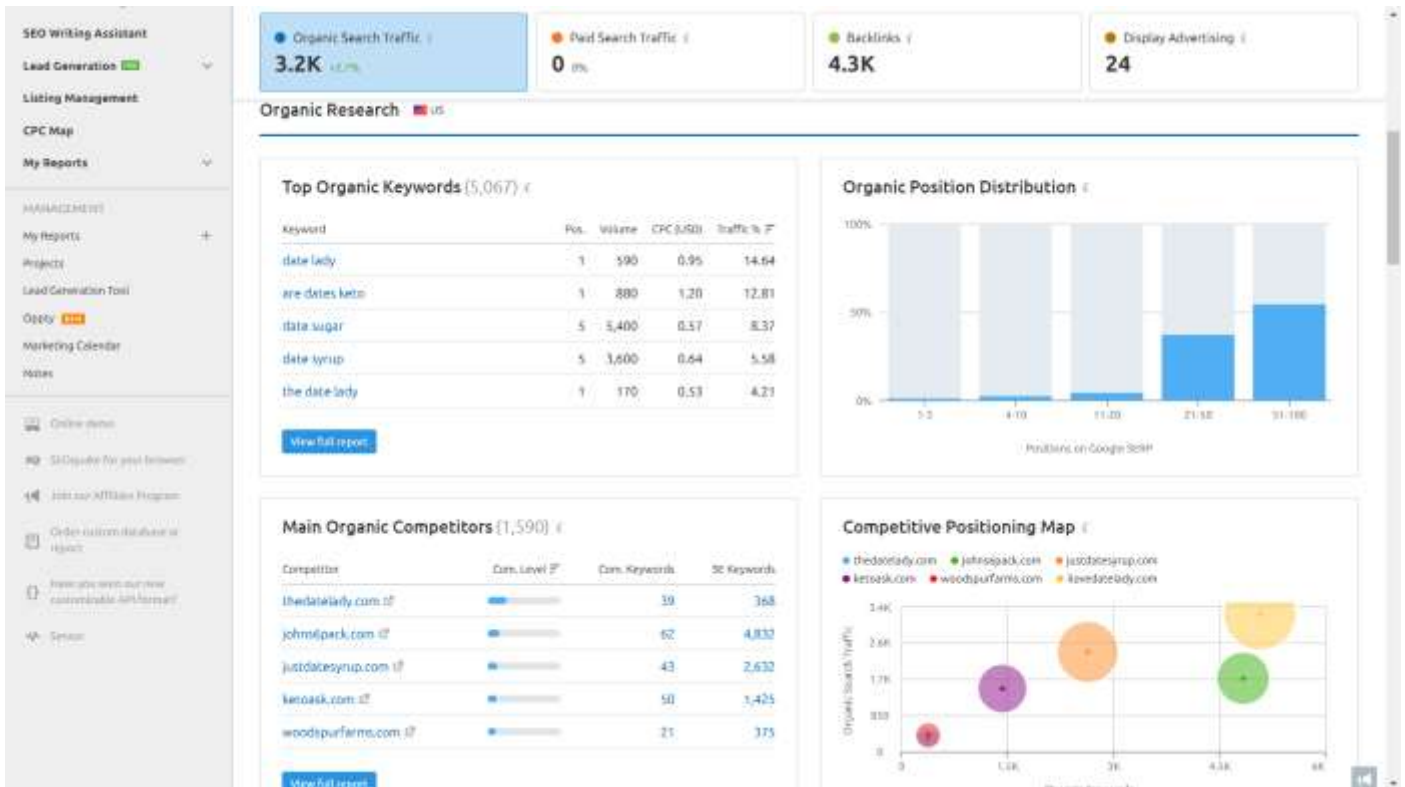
SEO Writing Assistant
Lead Generation
Listing Management
CPC Map
My Reports

MANAGEMENT
My Reports
Projects
Lead Generation Tool
Oppty
Marketing Calendar
Notes

Online demo
SEOquake for your browser
Join our Affiliate Program
Order custom database or report
Have you seen our new customizable API format?
Sensor

Organic Search Traffic
3.2K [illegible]

Paid Search Traffic
0 0%

Backlinks
4.3K

Display Advertising
24

Organic Research US

Top Organic Keywords (5,067)

| Keyword | Pos. | Volume | CPC (USD) | Traffic % |
|---|---|---|---|---|
| date lady | 1 | 590 | 0.95 | 14.64 |
| are dates keto | 1 | 880 | 1.20 | 12.81 |
| data sugar | 5 | 5,400 | 0.57 | 8.37 |
| date syrup | 5 | 3,600 | 0.64 | 5.58 |
| the date lady | 1 | 170 | 0.53 | 4.21 |

View full report

Organic Position Distribution

100%
50%
0%
1-3
4-10
11-20
21-50
51-100
Positions on Google SERP

Main Organic Competitors (1,590)

| Competitor | Com. Level | Com. Keywords | SE Keywords |
|---|---|---|---|
| thedatelady.com | | 39 | 368 |
| johns6pack.com | | 62 | 4,832 |
| justdatesyrup.com | | 43 | 2,632 |
| ketoask.com | | 50 | 1,425 |
| woodspurfarms.com | | 21 | 375 |

View full report

Competitive Positioning Map

thedatelady.com
johns6pack.com
justdatesyrup.com
ketoask.com
woodspurfarms.com
ilovedatelady.com

Organic Search Traffic
3.4K
2.6K
1.7K
850
0
0
1.6K
3K
4.5K
6K